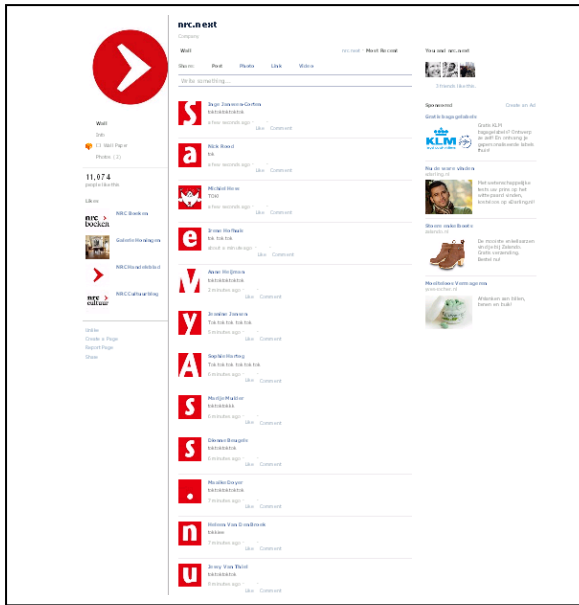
nrc.next
Company

Wall
nrc.next · Most Recent
Share: Post Photo Link Video
Write something...

Wall
Info
Wall Paper
Photos

11,074
people like this

Likes
NRC Boeken
Galerie Hentogen
NRC Handelsblad
NRC Cultuurblog

Unlike
Create a Page
Report Page
Share

Sagé Jansens-Garben
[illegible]
a few seconds ago · Like · Comment

S
Rick Boed
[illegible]
a few seconds ago · Like · Comment

a
Minkel Hess
TOE
a few seconds ago · Like · Comment

Sinan Herfaak
tok tok tok
about a min design · Like · Comment

e
Anne Meijman
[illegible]
2 minutes ago · Like · Comment

V
Jennifer Jansen
Tok tok tok tok tok
3 minutes ago · Like · Comment

y
Sophie Herfing
Tok tok tok tok tok
3 minutes ago · Like · Comment

A
Marije Mulder
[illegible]
3 minutes ago · Like · Comment

s
Dienan Bouqein
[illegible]
6 minutes ago · Like · Comment

s
Marike Dreyer
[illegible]
7 minutes ago · Like · Comment

.
Helena Van Dendbroek
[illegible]
7 minutes ago · Like · Comment

n
Jenny Van Thiel
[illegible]
8 minutes ago · Like · Comment

u

You and nrc.next
3 friends like this

Sponsored
Create an Ad
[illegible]
KLM
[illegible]

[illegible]
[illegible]

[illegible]
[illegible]

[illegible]
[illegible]